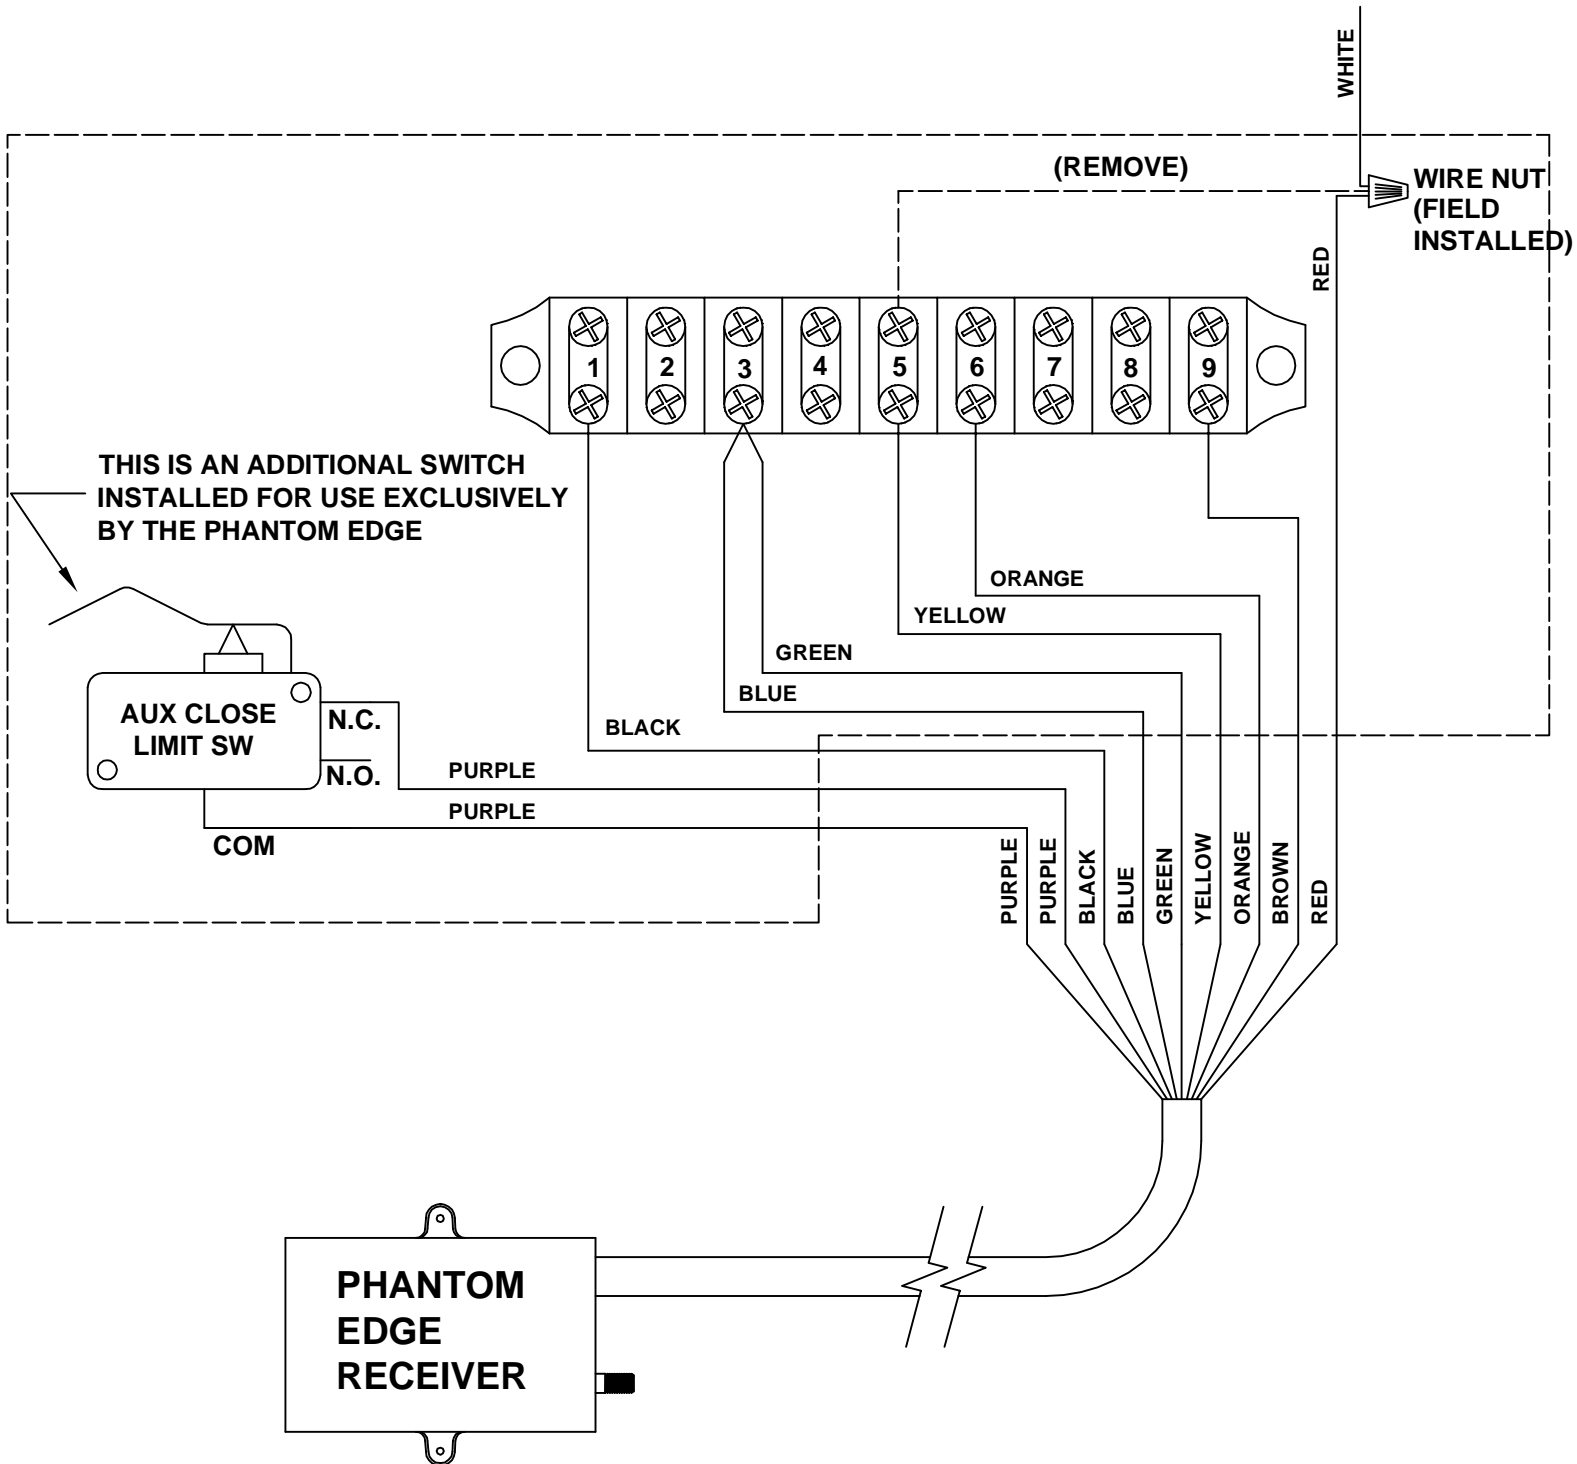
WHITE

(REMOVE)

WIRE NUT (FIELD INSTALLED)

RED

1 2 3 4 5 6 7 8 9

THIS IS AN ADDITIONAL SWITCH INSTALLED FOR USE EXCLUSIVELY BY THE PHANTOM EDGE

ORANGE

YELLOW

GREEN

BLUE

BLACK

AUX CLOSE LIMIT SW

N.C.

N.O.

COM

PURPLE

PURPLE

PURPLE PURPLE BLACK BLUE GREEN YELLOW ORANGE BROWN RED

PHANTOM EDGE RECEIVER